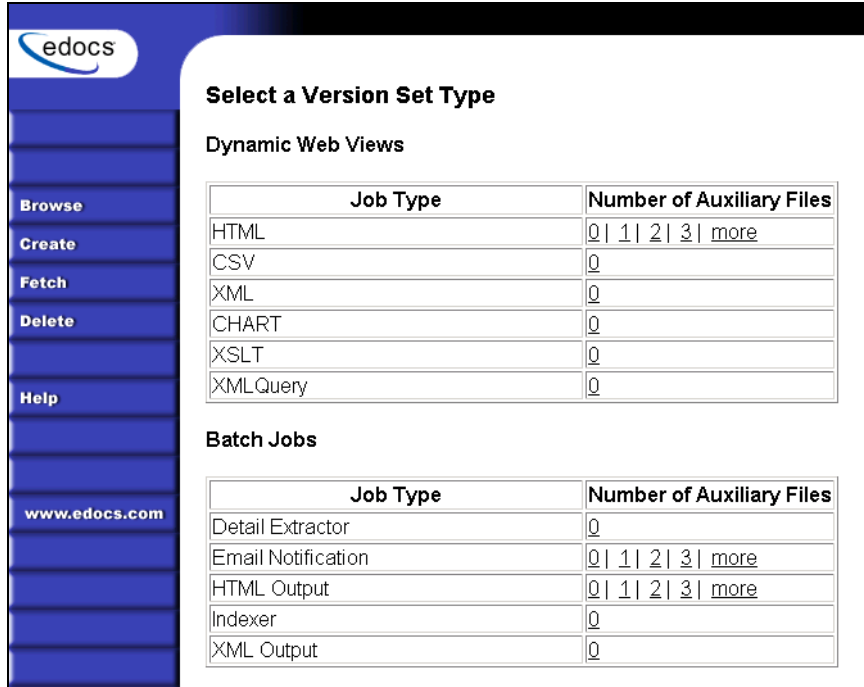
edocs

Browse
Create
Fetch
Delete
Help
www.edocs.com

Select a Version Set Type

Dynamic Web Views

| Job Type | Number of Auxiliary Files |
|---|---|
| HTML | 0 \| 1 \| 2 \| 3 \| more |
| CSV | 0 |
| XML | 0 |
| CHART | 0 |
| XSLT | 0 |
| XMLQuery | 0 |

Batch Jobs

| Job Type | Number of Auxiliary Files |
|---|---|
| Detail Extractor | 0 |
| Email Notification | 0 \| 1 \| 2 \| 3 \| more |
| HTML Output | 0 \| 1 \| 2 \| 3 \| more |
| Indexer | 0 |
| XML Output | 0 |